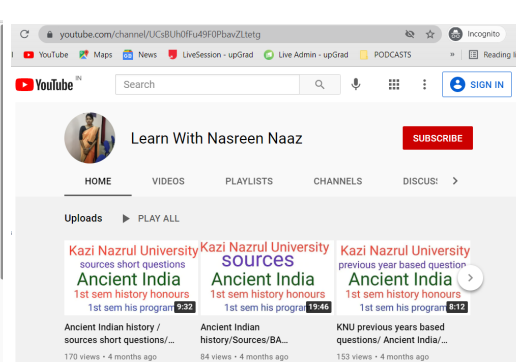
youtube.com/channel/UCsBUh0fFu49F0PbavZLtetg

Incognito

YouTube Maps News LiveSession - upGrad Live Admin - upGrad PODCASTS » Reading

YouTube IN

Search

SIGN IN

Learn With Nasreen Naaz

SUBSCRIBE

HOME VIDEOS PLAYLISTS CHANNELS DISCUSS

Uploads PLAY ALL

Kazi Nazrul University
sources short questions
Ancient India
1st sem history honours
1st sem his program
9:32

Ancient Indian history / sources short questions/...
170 views • 4 months ago

Kazi Nazrul University
sources
Ancient India
1st sem history honours
1st sem his program
19:46

Ancient Indian history/Sources/BA...
84 views • 4 months ago

Kazi Nazrul University
previous year based question
Ancient India
1st sem history honours
1st sem his program
8:12

KNU previous years based questions/ Ancient India/...
153 views • 4 months ago